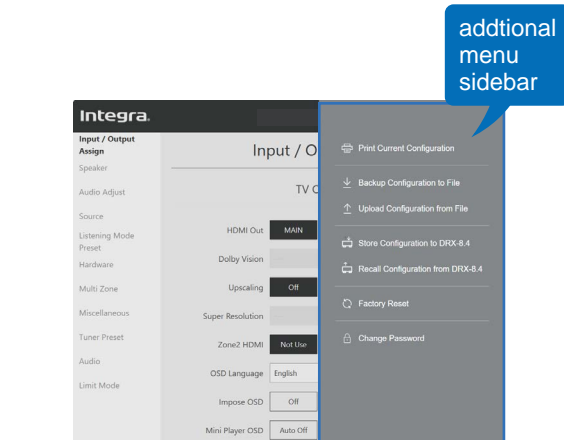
addtional menu sidebar

Integra.

Input / Output Assign
Speaker
Audio Adjust
Source
Listening Mode Preset
Hardware
Multi Zone
Miscellaneous
Tuner Preset
Audio
Limit Mode

Input / O

TV O

HDMI Out MAIN
Dolby Vision
Upscaling Off
Super Resolution
Zone2 HDMI Not Use
OSD Language English
Impose OSD Off
Mini Player OSD Auto Off

Print Current Configuration
Backup Configuration to File
Upload Configuration from File
Store Configuration to DRX-8.4
Recall Configuration from DRX-8.4
Factory Reset
Change Password